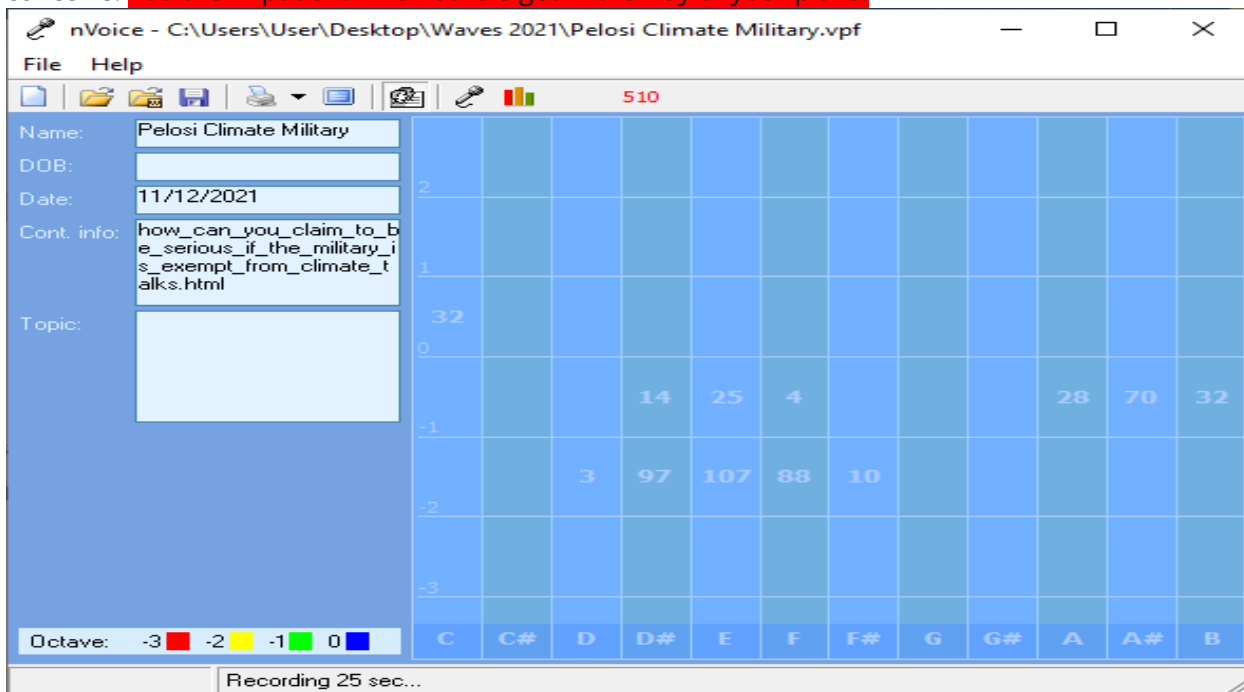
nVoice - C:\Users\User\Desktop\Waves 2021\Pelosi Climate Military.vpf

File Help

510

Name: Pelosi Climate Military
DOB:
Date: 11/12/2021
Cont. info: how_can_you_claim_to_be_serious_if_the_military_is_exempt_from_climate_talks.html
Topic:

| | C | C# | D | D# | E | F | F# | G | G# | A | A# | B |
|---|---|---|---|---|---|---|---|---|---|---|---|---|
| 2 | | | | | | | | | | | | |
| 1 | | | | | | | | | | | | |
| 0 | 32 | | | | | | | | | | | |
| -1 | | | | 14 | 25 | 4 | | | | 28 | 70 | 32 |
| -2 | | | 3 | 97 | 107 | 88 | 10 | | | | | |
| -3 | | | | | | | | | | | | |

Octave: -3 -2 -1 0

Recording 25 sec...